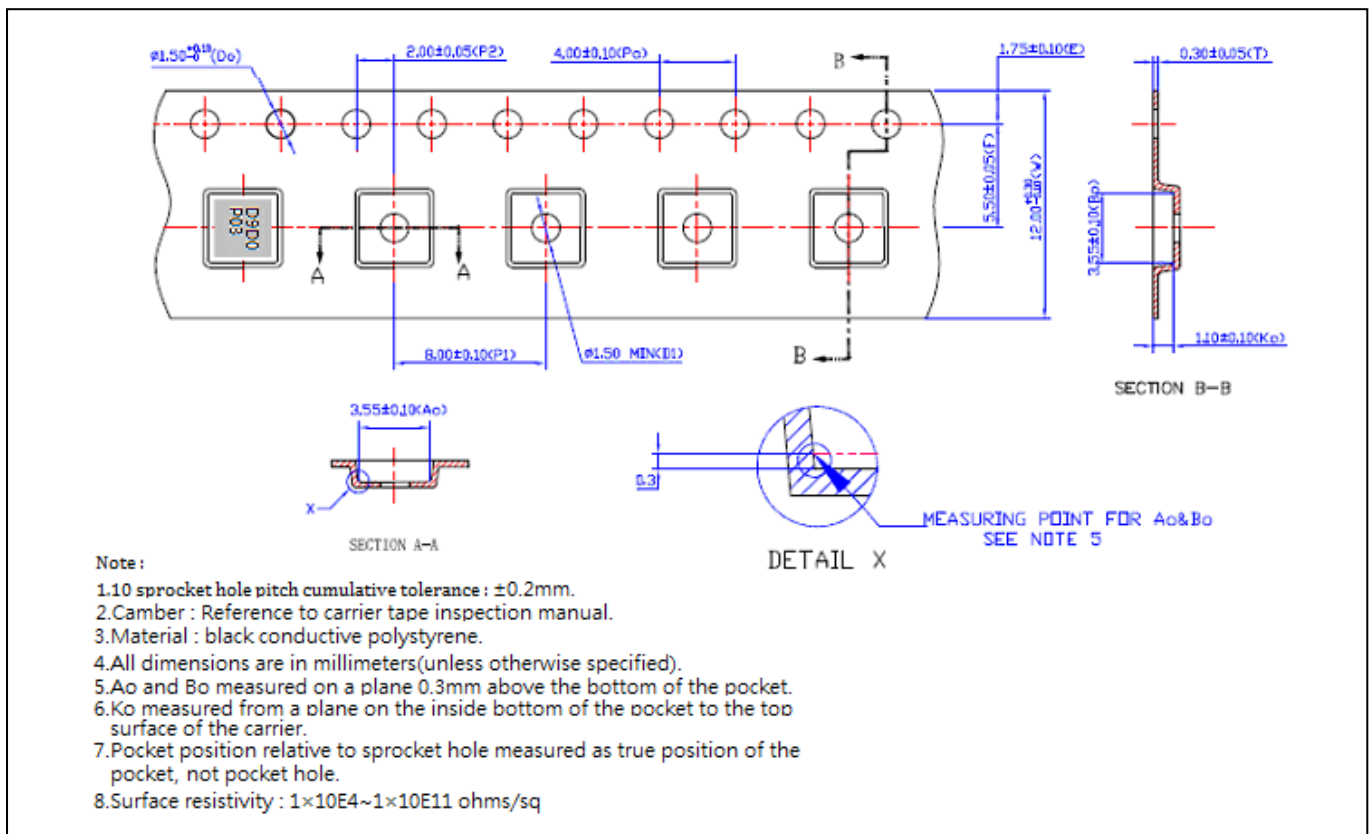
ø1.50$^{+0.10}_{-0}$(Do)

2.00±0.05(P2)

4.00±0.10(Po)

B

1.75±0.10(E)

0.30±0.05(T)

D9D0
P03

A

A

5.50±0.05(F)

12.00$^{+0.30}_{-0.10}$(W)

3.55±0.10(Bo)

8.00±0.10(P1)

ø1.50 MIN(D1)

B

1.10±0.10(Ko)

SECTION B-B

3.55±0.10(Ao)

X

SECTION A-A

0.3

MEASURING POINT FOR Ao&Bo
SEE NOTE 5

DETAIL X

Note :

1.10 sprocket hole pitch cumulative tolerance : ±0.2mm.
2.Camber : Reference to carrier tape inspection manual.
3.Material : black conductive polystyrene.
4.All dimensions are in millimeters(unless otherwise specified).
5.Ao and Bo measured on a plane 0.3mm above the bottom of the pocket.
6.Ko measured from a plane on the inside bottom of the pocket to the top surface of the carrier.
7.Pocket position relative to sprocket hole measured as true position of the pocket, not pocket hole.
8.Surface resistivity : 1×10E4~1×10E11 ohms/sq